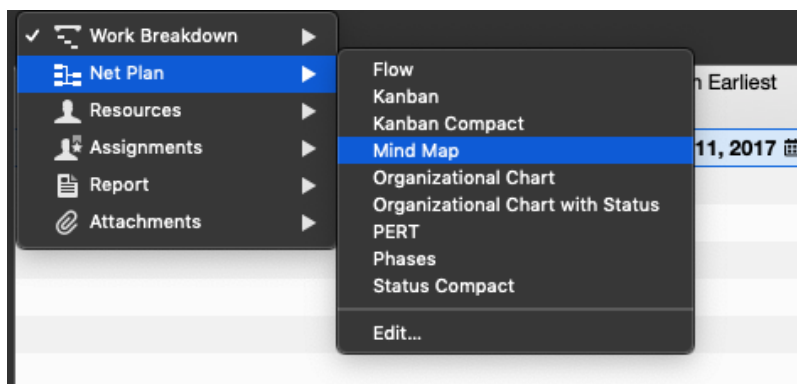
✓ Work Breakdown ▶
Net Plan ▶
Resources ▶
Assignments ▶
Report ▶
Attachments ▶

Flow
Kanban
Kanban Compact
Mind Map
Organizational Chart
Organizational Chart with Status
PERT
Phases
Status Compact
Edit...

n Earliest
11, 2017